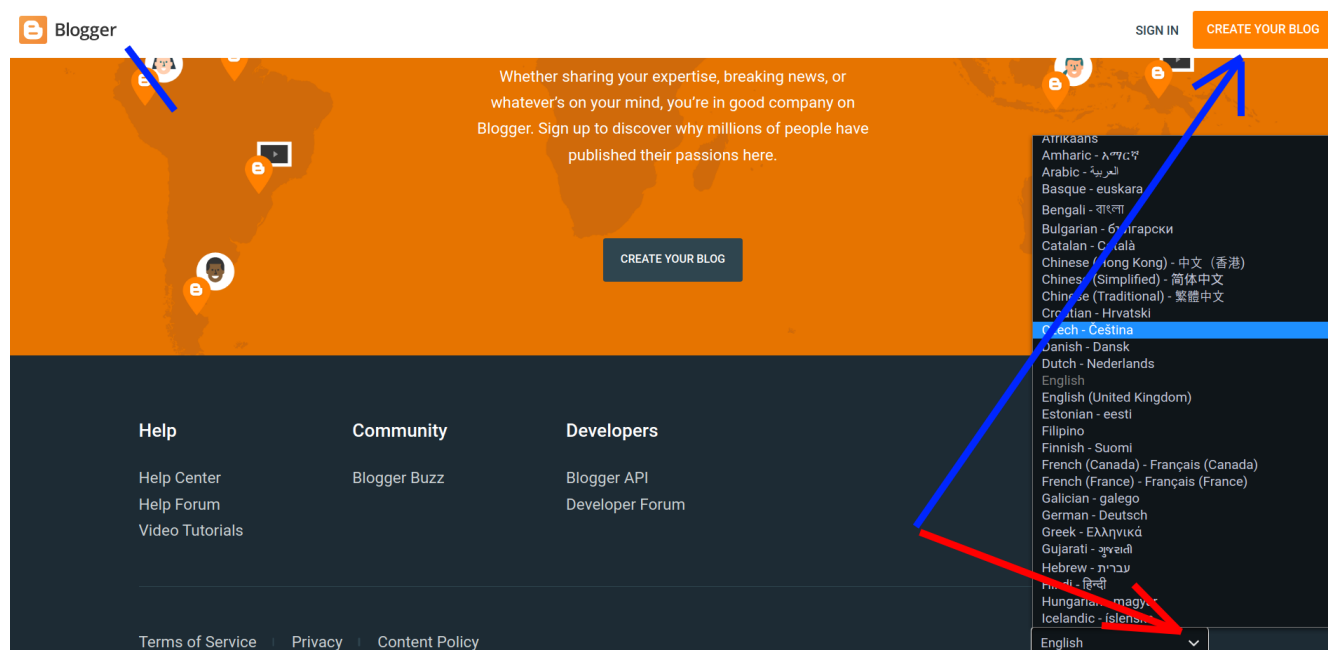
Blogger

SIGN IN

CREATE YOUR BLOG

Whether sharing your expertise, breaking news, or whatever's on your mind, you're in good company on Blogger. Sign up to discover why millions of people have published their passions here.

CREATE YOUR BLOG

Afrikaans
Amharic - አማርኛ
Arabic - العربية
Basque - euskara
Bengali - বাংলা
Bulgarian - български
Catalan - Català
Chinese (Hong Kong) - 中文（香港）
Chinese (Simplified) - 简体中文
Chinese (Traditional) - 繁體中文
Croatian - Hrvatski
Czech - Čeština
Danish - Dansk
Dutch - Nederlands
English
English (United Kingdom)
Estonian - eesti
Filipino
Finnish - Suomi
French (Canada) - Français (Canada)
French (France) - Français (France)
Galician - galego
German - Deutsch
Greek - Ελληνικά
Gujarati - ગુજરાતી
Hebrew - עברית
Hindi - हिन्दी
Hungarian - magyar
Icelandic - íslenska

Help

Help Center
Help Forum
Video Tutorials

Community

Blogger Buzz

Developers

Blogger API
Developer Forum

Terms of Service | Privacy | Content Policy

English